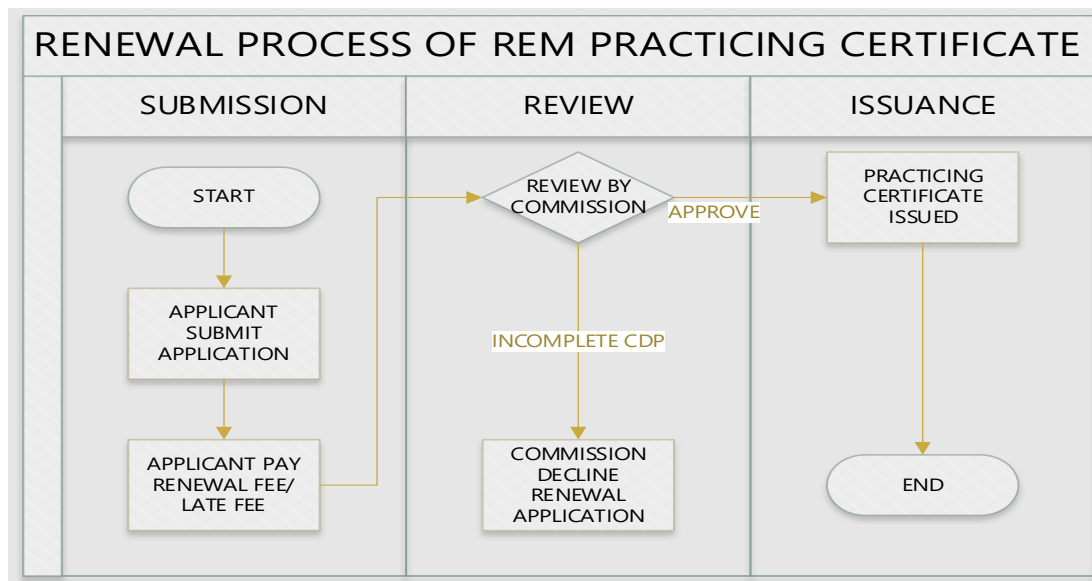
RENEWAL PROCESS OF REM PRACTICING CERTIFICATE

SUBMISSION

REVIEW

ISSUANCE

START

APPLICANT SUBMIT APPLICATION

APPLICANT PAY RENEWAL FEE/ LATE FEE

REVIEW BY COMMISSION

APPROVE

INCOMPLETE CDP

COMMISSION DECLINE RENEWAL APPLICATION

PRACTICING CERTIFICATE ISSUED

END